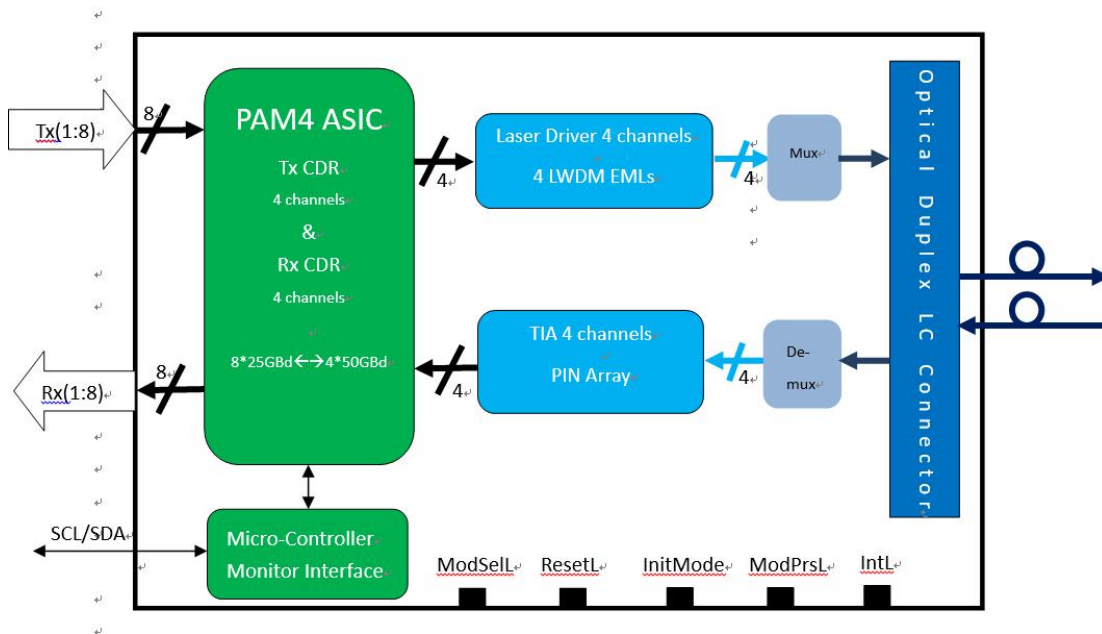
Tx(1:8)

8

PAM4 ASIC

Tx CDR

4 channels

&

Rx CDR

4 channels

8*25GBd←→4*50GBd

4

Laser Driver 4 channels

4 LWDM EMLs

4

Mux

Optical Duplex LC Connector

TIA 4 channels

PIN Array

4

4

De-mux

Rx(1:8)

8

SCL/SDA

Micro-Controller

Monitor Interface

ModSelL

ResetL

InitMode

ModPrsL

IntL